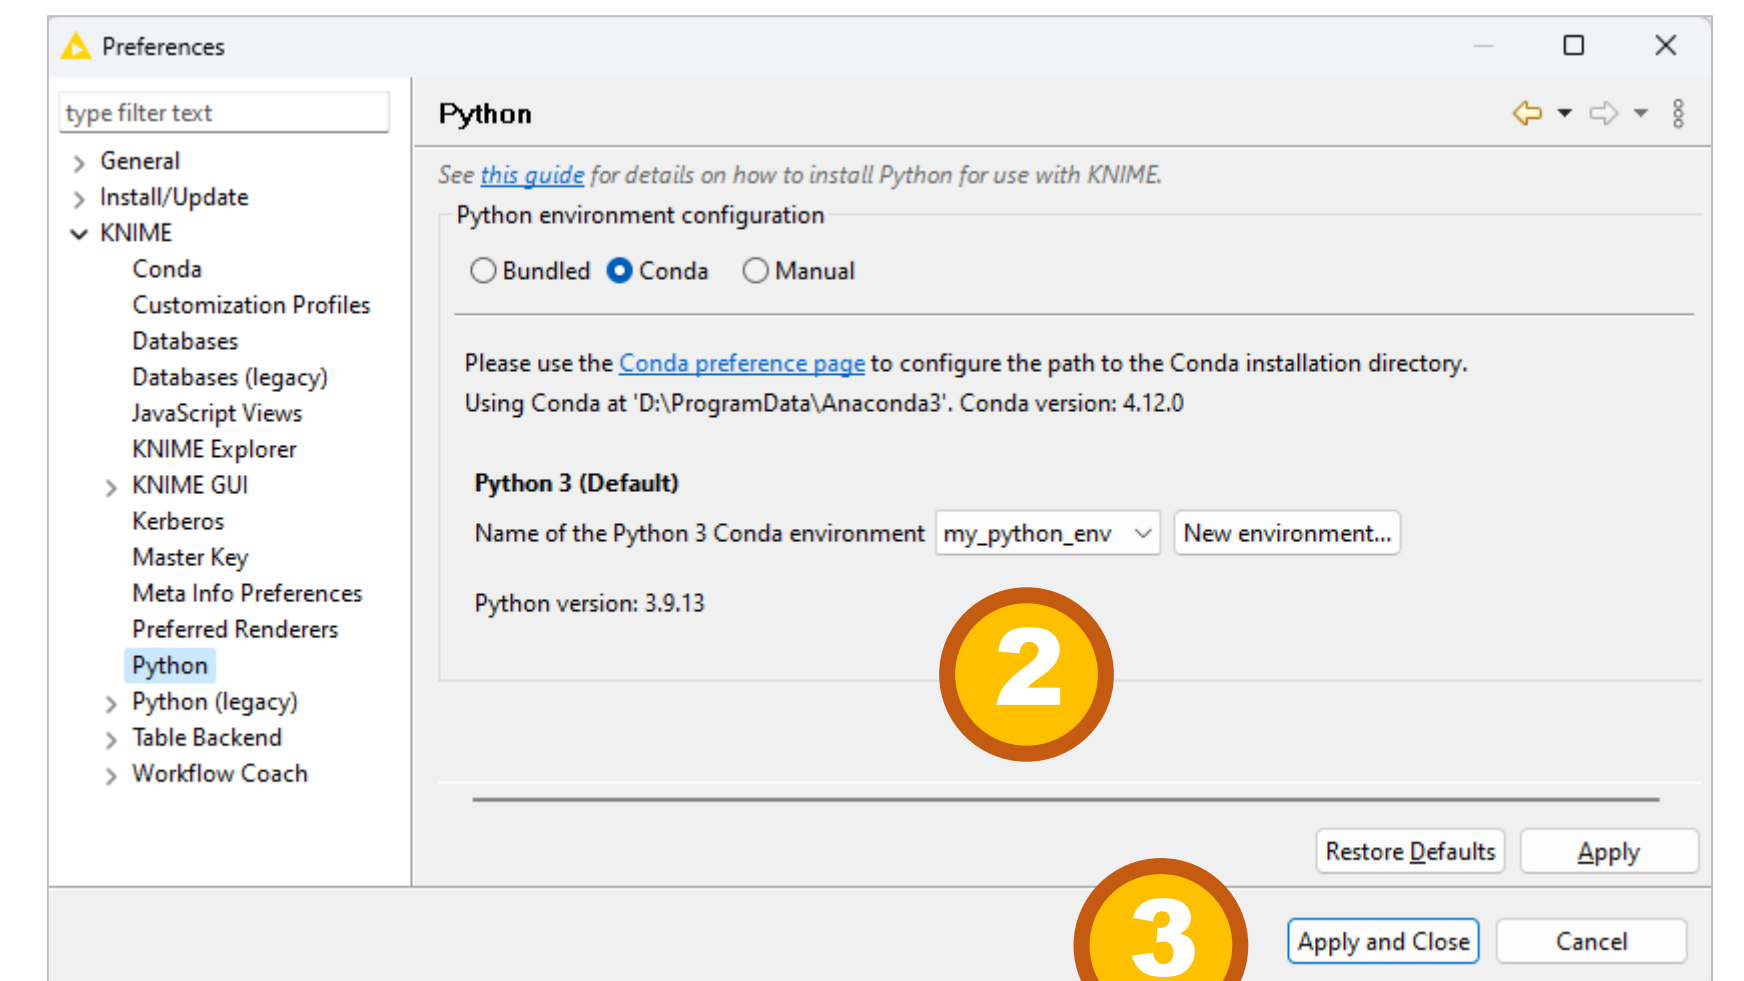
Preferences

type filter text

General
Install/Update
KNIME
Conda
Customization Profiles
Databases
Databases (legacy)
JavaScript Views
KNIME Explorer
KNIME GUI
Kerberos
Master Key
Meta Info Preferences
Preferred Renderers
Python
Python (legacy)
Table Backend
Workflow Coach

Python

See this guide for details on how to install Python for use with KNIME.

Python environment configuration

Bundled Conda Manual

Please use the Conda preference page to configure the path to the Conda installation directory.
Using Conda at 'D:\ProgramData\Anaconda3'. Conda version: 4.12.0

Python 3 (Default)

Name of the Python 3 Conda environment my_python_env New environment...

Python version: 3.9.13

2

Restore Defaults Apply

3

Apply and Close Cancel